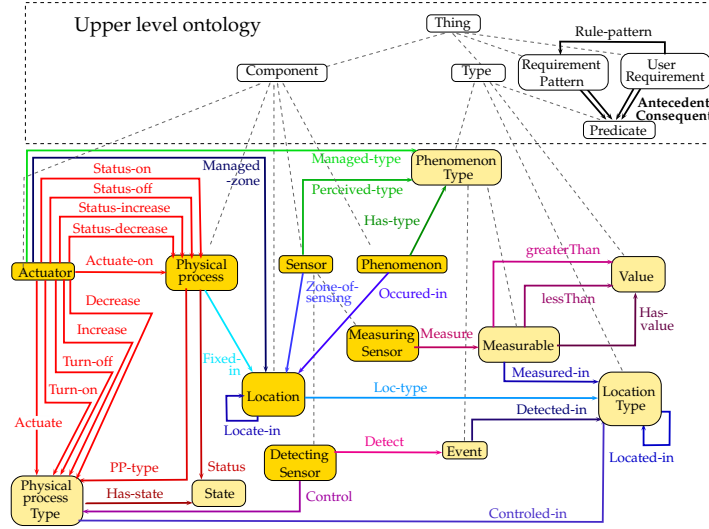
Upper level ontology

Thing

Rule-pattern

Component

Type

Requirement Pattern

User Requirement

Antecedent
Consequent

Predicate

Managed-zone

Managed-type

Phenomenon Type

Status-on

Status-off

Status-increase

Status-decrease

Perceived-type

Has-type

Actuator

Actuate-on

Physical process

Sensor

Phenomenon

greaterThan

Value

Decrease

Zone-of-sensing

Occured-in

lessThan

Increase

Measuring Sensor

Measure

Measurable

Has-value

Fixed-in

Turn-off

Turn-on

Measured-in

Location

Loc-type

Location Type

Actuate

Locate-in

Detected-in

Detect

Detecting Sensor

Event

PP-type

Status

Located-in

Physical process Type

Has-state

State

Control

Controled-in